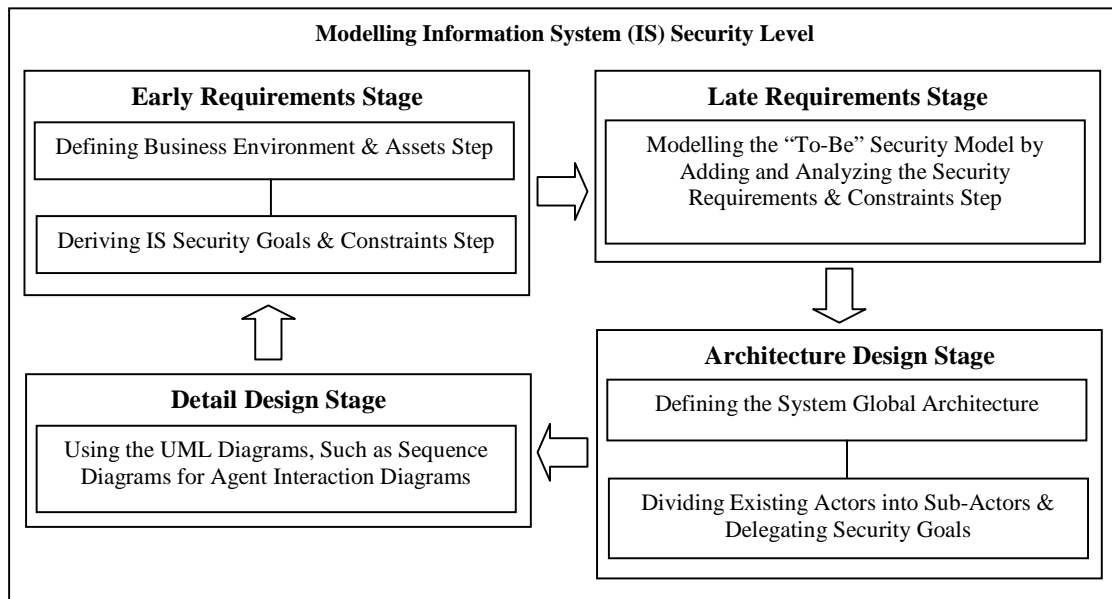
Modelling Information System (IS) Security Level

Early Requirements Stage

Defining Business Environment & Assets Step

Deriving IS Security Goals & Constraints Step

Late Requirements Stage

Modelling the "To-Be" Security Model by Adding and Analyzing the Security Requirements & Constraints Step

Architecture Design Stage

Defining the System Global Architecture

Dividing Existing Actors into Sub-Actors & Delegating Security Goals

Detail Design Stage

Using the UML Diagrams, Such as Sequence Diagrams for Agent Interaction Diagrams